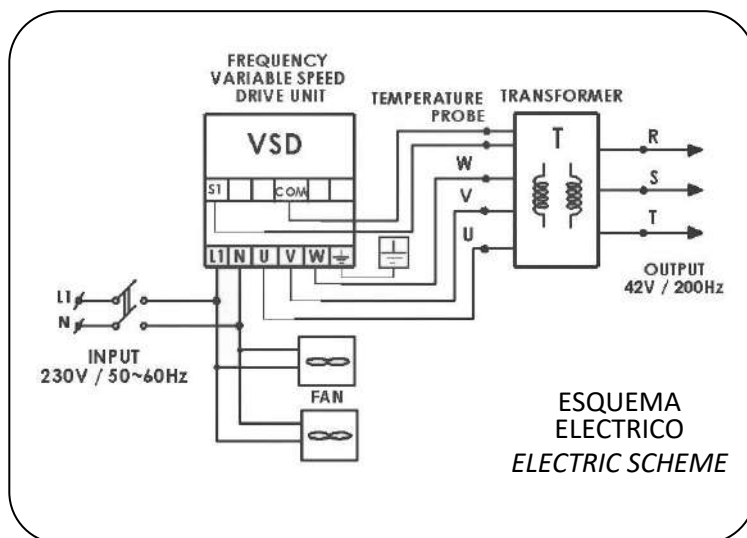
FREQUENCY
VARIABLE SPEED
DRIVE UNIT

TEMPERATURE
PROBE

TRANSFORMER

VSD

S1

COM

L1 N U V W

T

W

V

U

R

S

T

OUTPUT
42V / 200Hz

L1

N

INPUT
230V / 50~60Hz

FAN

ESQUEMA
ELECTRICO
*ELECTRIC SCHEME*